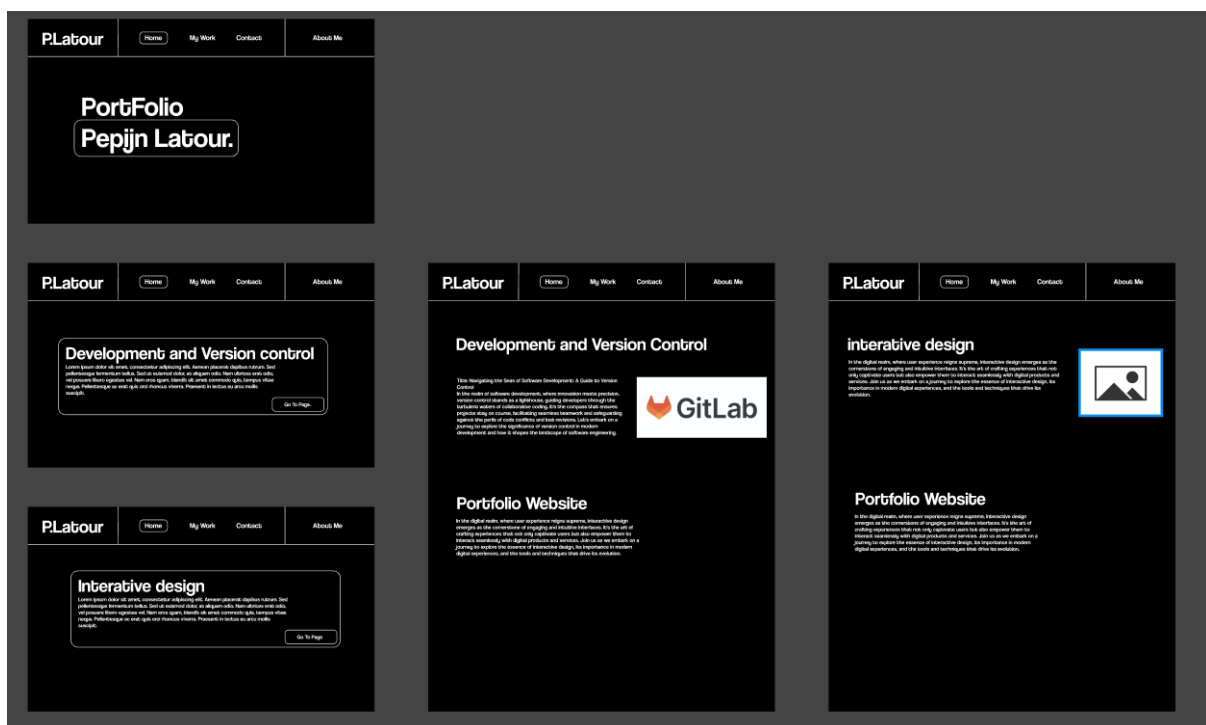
P.Latour
Home
My Work
Contact
About Me

PortFolio
Pepijn Latour.

P.Latour
Home
My Work
Contact
About Me

Development and Version control
Lorem ipsum dolor sit amet, consectetur adipiscing elit. Aenean placerat dapibus rutrum. Sed pellentesque fermentum tellus. Sed ut euismod dolor, at aliquam odio. Nam ultrices erat odio, vel posuere libero egestas vel. Nam eros quam, blandit sit amet commodo quis, tempus vitae neque. Pellentesque ac erat quis orci rhoncus viverra. Praesent in lectus ac arcu mollis suscipit.
Go To Page.

P.Latour
Home
My Work
Contact
About Me

Interative design
Lorem ipsum dolor sit amet, consectetur adipiscing elit. Aenean placerat dapibus rutrum. Sed pellentesque fermentum tellus. Sed ut euismod dolor, at aliquam odio. Nam ultrices erat odio, vel posuere libero egestas vel. Nam eros quam, blandit sit amet commodo quis, tempus vitae neque. Pellentesque ac erat quis orci rhoncus viverra. Praesent in lectus ac arcu mollis suscipit.
Go To Page

P.Latour
Home
My Work
Contact
About Me

Development and Version Control
Title: Navigating the Seas of Software Development: A Guide to Version Control
In the realm of software development, where innovation meets precision, version control stands as a lighthouse, guiding developers through the turbulent waters of collaborative coding. It's the compass that ensures projects stay on course, facilitating seamless teamwork and safeguarding against the perils of code conflicts and lost revisions. Let's embark on a journey to explore the significance of version control in modern development and how it shapes the landscape of software engineering.
GitLab

Portfolio Website
In the digital realm, where user experience reigns supreme, interactive design emerges as the cornerstone of engaging and intuitive interfaces. It's the art of crafting experiences that not only captivate users but also empower them to interact seamlessly with digital products and services. Join us as we embark on a journey to explore the essence of interactive design, its importance in modern digital experiences, and the tools and techniques that drive its evolution.

P.Latour
Home
My Work
Contact
About Me

interative design
In the digital realm, where user experience reigns supreme, interactive design emerges as the cornerstone of engaging and intuitive interfaces. It's the art of crafting experiences that not only captivate users but also empower them to interact seamlessly with digital products and services. Join us as we embark on a journey to explore the essence of interactive design, its importance in modern digital experiences, and the tools and techniques that drive its evolution.

Portfolio Website
In the digital realm, where user experience reigns supreme, interactive design emerges as the cornerstone of engaging and intuitive interfaces. It's the art of crafting experiences that not only captivate users but also empower them to interact seamlessly with digital products and services. Join us as we embark on a journey to explore the essence of interactive design, its importance in modern digital experiences, and the tools and techniques that drive its evolution.